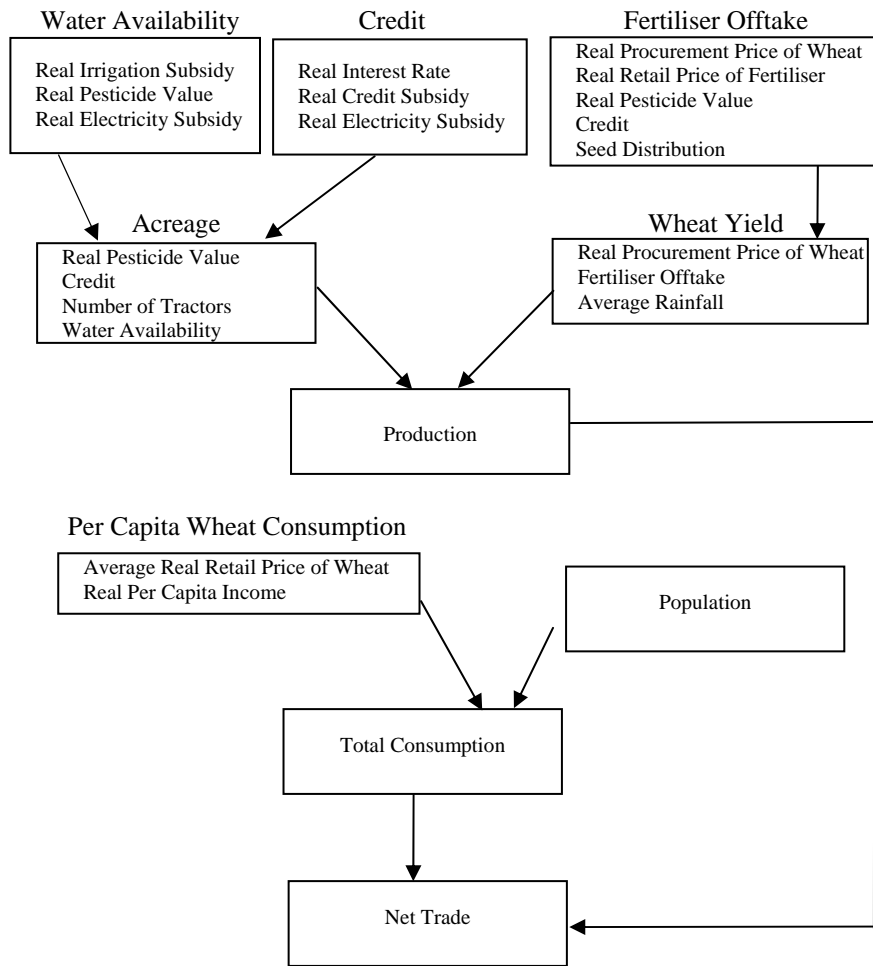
Water Availability

Real Irrigation Subsidy
Real Pesticide Value
Real Electricity Subsidy

Credit

Real Interest Rate
Real Credit Subsidy
Real Electricity Subsidy

Fertiliser Offtake

Real Procurement Price of Wheat
Real Retail Price of Fertiliser
Real Pesticide Value
Credit
Seed Distribution

Acreage

Real Pesticide Value
Credit
Number of Tractors
Water Availability

Wheat Yield

Real Procurement Price of Wheat
Fertiliser Offtake
Average Rainfall

Production

Per Capita Wheat Consumption

Average Real Retail Price of Wheat
Real Per Capita Income

Population

Total Consumption

Net Trade